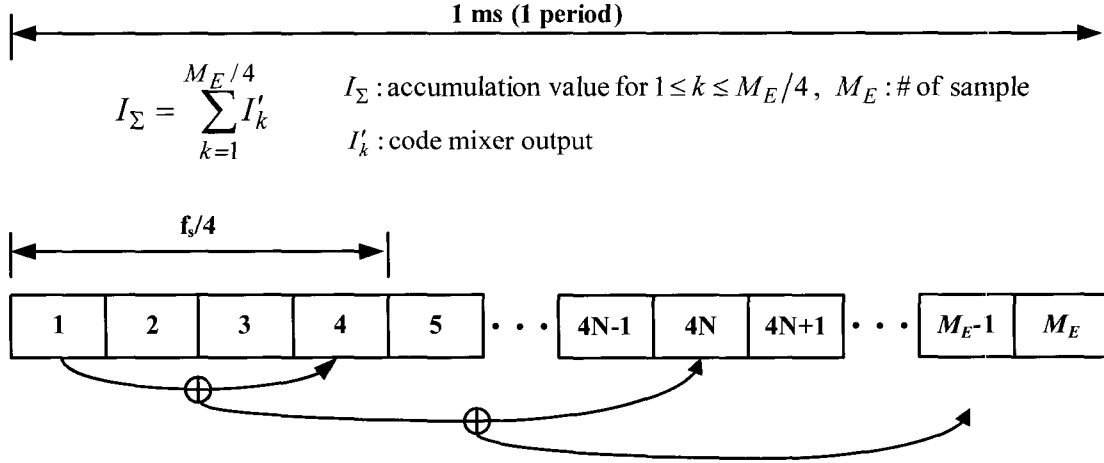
1 ms (1 period)

$I_{\Sigma} = \sum_{k=1}^{M_E/4} I'_k$

$I_{\Sigma}$ : accumulation value for $1 \le k \le M_E/4$, $M_E$ : # of sample

$I'_k$ : code mixer output

$f_s/4$

| 1 | 2 | 3 | 4 | 5 | • • • | 4N-1 | 4N | 4N+1 | • • • | $M_E$-1 | $M_E$ |
|---|---|---|---|---|---|---|---|---|---|---|---|

$\oplus$

$\oplus$